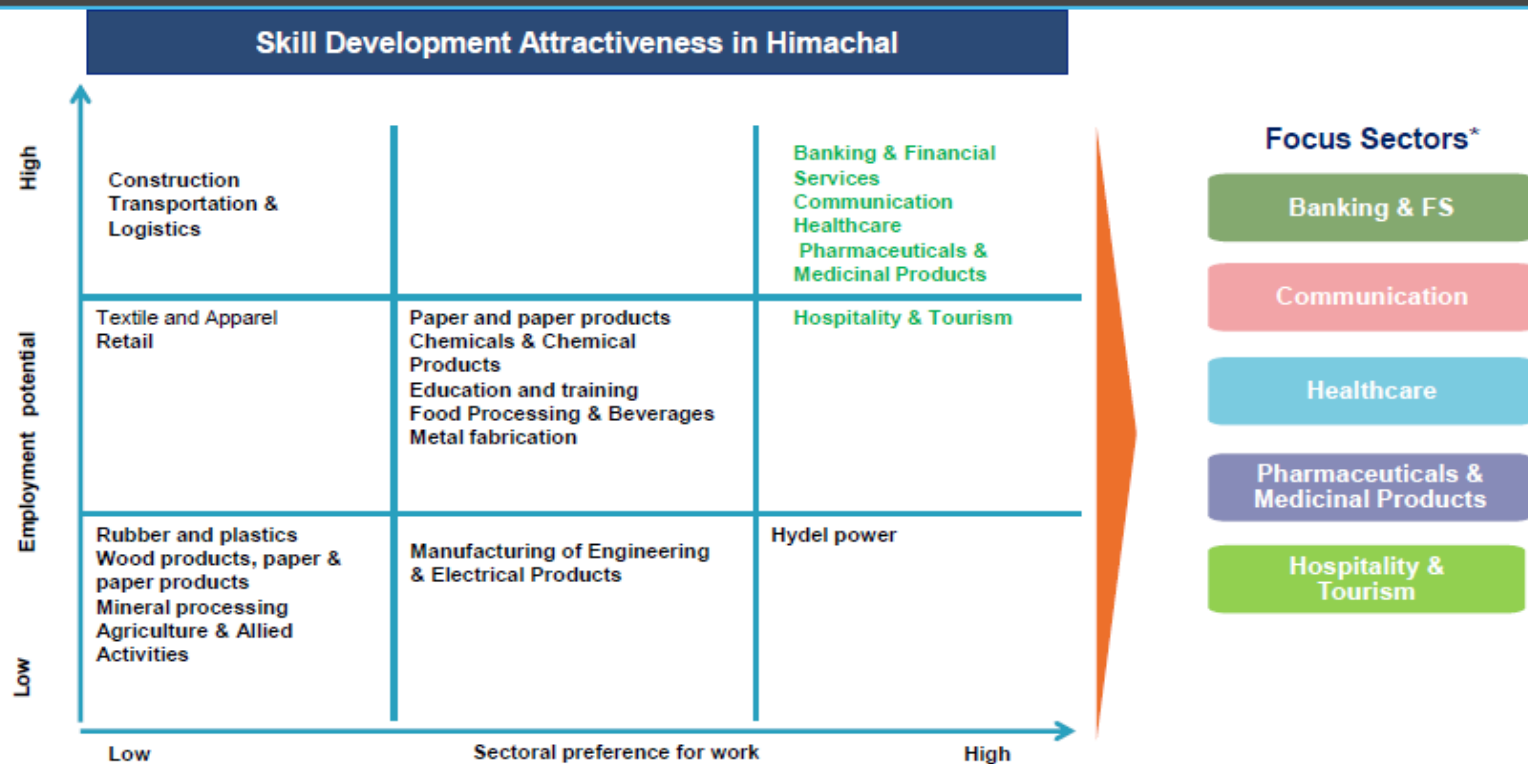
Skill Development Attractiveness in Himachal

High

Employment potential

Low

| | | |
|---|---|---|
| Construction<br>Transportation & Logistics | | Banking & Financial Services<br>Communication<br>Healthcare<br>Pharmaceuticals & Medicinal Products |
| Textile and Apparel<br>Retail | Paper and paper products<br>Chemicals & Chemical Products<br>Education and training<br>Food Processing & Beverages<br>Metal fabrication | Hospitality & Tourism |
| Rubber and plastics<br>Wood products, paper & paper products<br>Mineral processing<br>Agriculture & Allied Activities | Manufacturing of Engineering & Electrical Products | Hydel power |

Low Sectoral preference for work High

Focus Sectors*

Banking & FS

Communication

Healthcare

Pharmaceuticals & Medicinal Products

Hospitality & Tourism